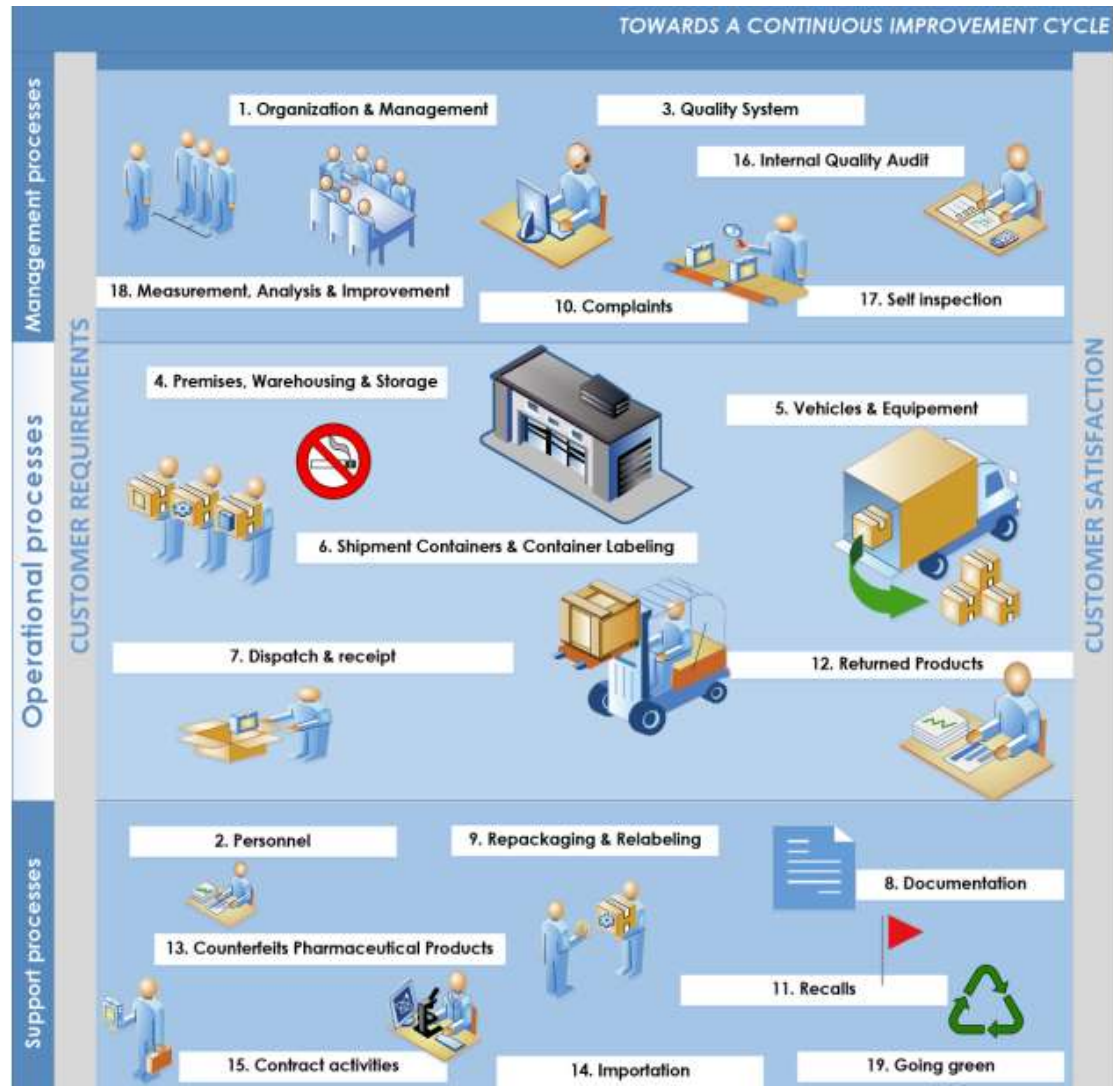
TOWARDS A CONTINUOUS IMPROVEMENT CYCLE

Management processes

1. Organization & Management

3. Quality System

16. Internal Quality Audit

18. Measurement, Analysis & Improvement

10. Complaints

17. Self inspection

CUSTOMER REQUIREMENTS

CUSTOMER SATISFACTION

Operational processes

4. Premises, Warehousing & Storage

5. Vehicles & Equipement

6. Shipment Containers & Container Labeling

7. Dispatch & receipt

12. Returned Products

Support processes

2. Personnel

9. Repackaging & Relabeling

8. Documentation

13. Counterfeits Pharmaceutical Products

11. Recalls

15. Contract activities

14. Importation

19. Going green